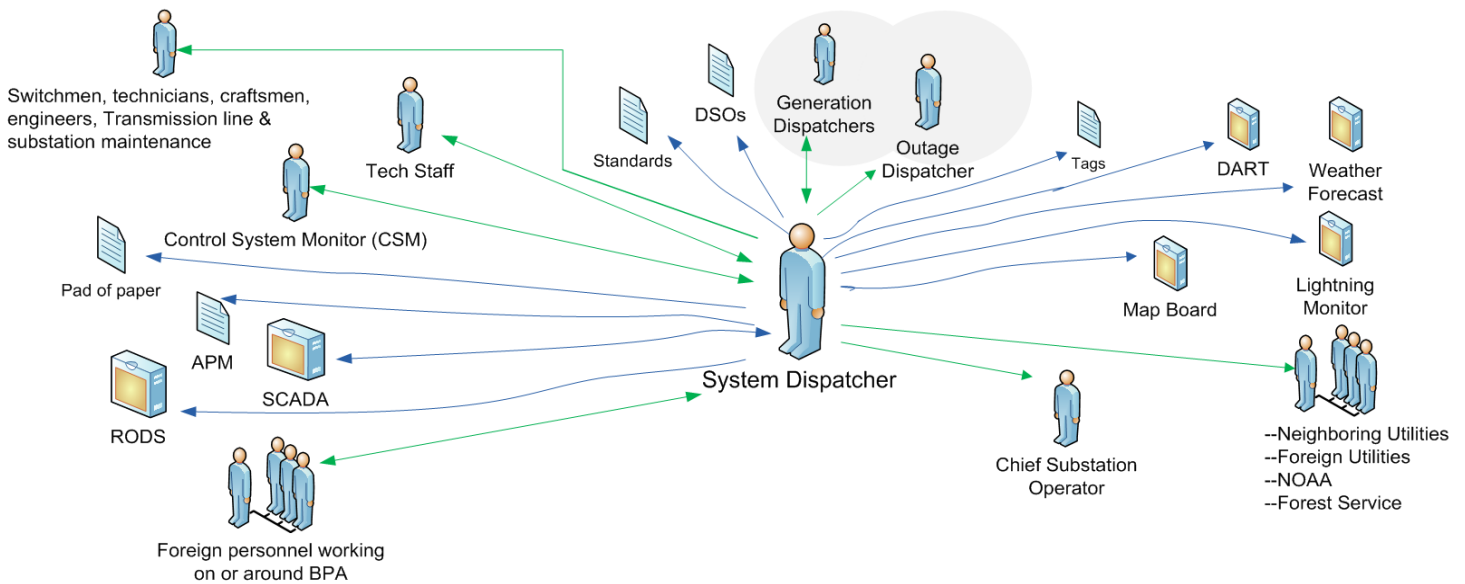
Switchmen, technicians, craftsmen, engineers, Transmission line & substation maintenance

Tech Staff

Standards

DSOs

Generation Dispatchers

Outage Dispatcher

Tags

DART

Weather Forecast

Control System Monitor (CSM)

Pad of paper

Lightning Monitor

Map Board

APM

SCADA

System Dispatcher

RODS

Chief Substation Operator

--Neighboring Utilities
--Foreign Utilities
--NOAA
--Forest Service

Foreign personnel working on or around BPA